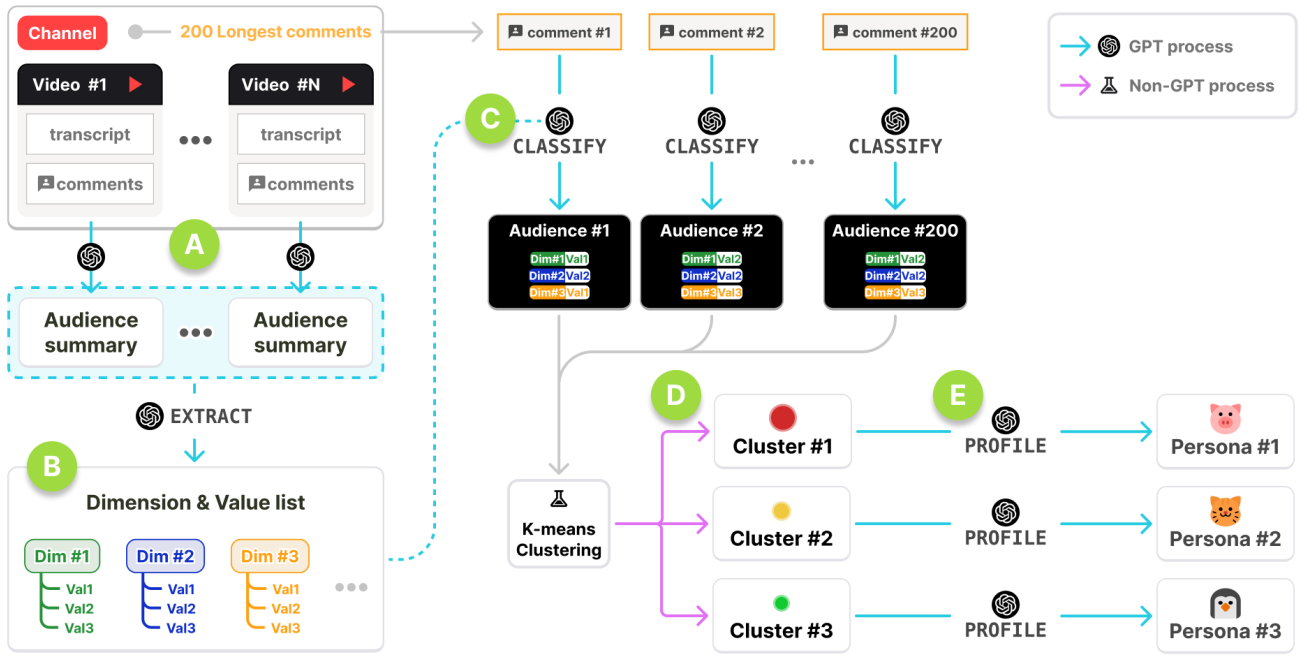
Channel
200 Longest comments
Video #1
transcript
comments
Video #N
transcript
comments
A
Audience summary
Audience summary
EXTRACT
B
Dimension & Value list
Dim #1
Val1
Val2
Val3
Dim #2
Val1
Val2
Val3
Dim #3
Val1
Val2
Val3
comment #1
comment #2
comment #200
C
CLASSIFY
CLASSIFY
CLASSIFY
Audience #1
Dim#1 Val1
Dim#2 Val1
Dim#3 Val1
Audience #2
Dim#1 Val2
Dim#2 Val2
Dim#3 Val3
Audience #200
Dim#1 Val2
Dim#2 Val2
Dim#3 Val2
K-means Clustering
D
Cluster #1
Cluster #2
Cluster #3
E
PROFILE
PROFILE
PROFILE
Persona #1
Persona #2
Persona #3
GPT process
Non-GPT process